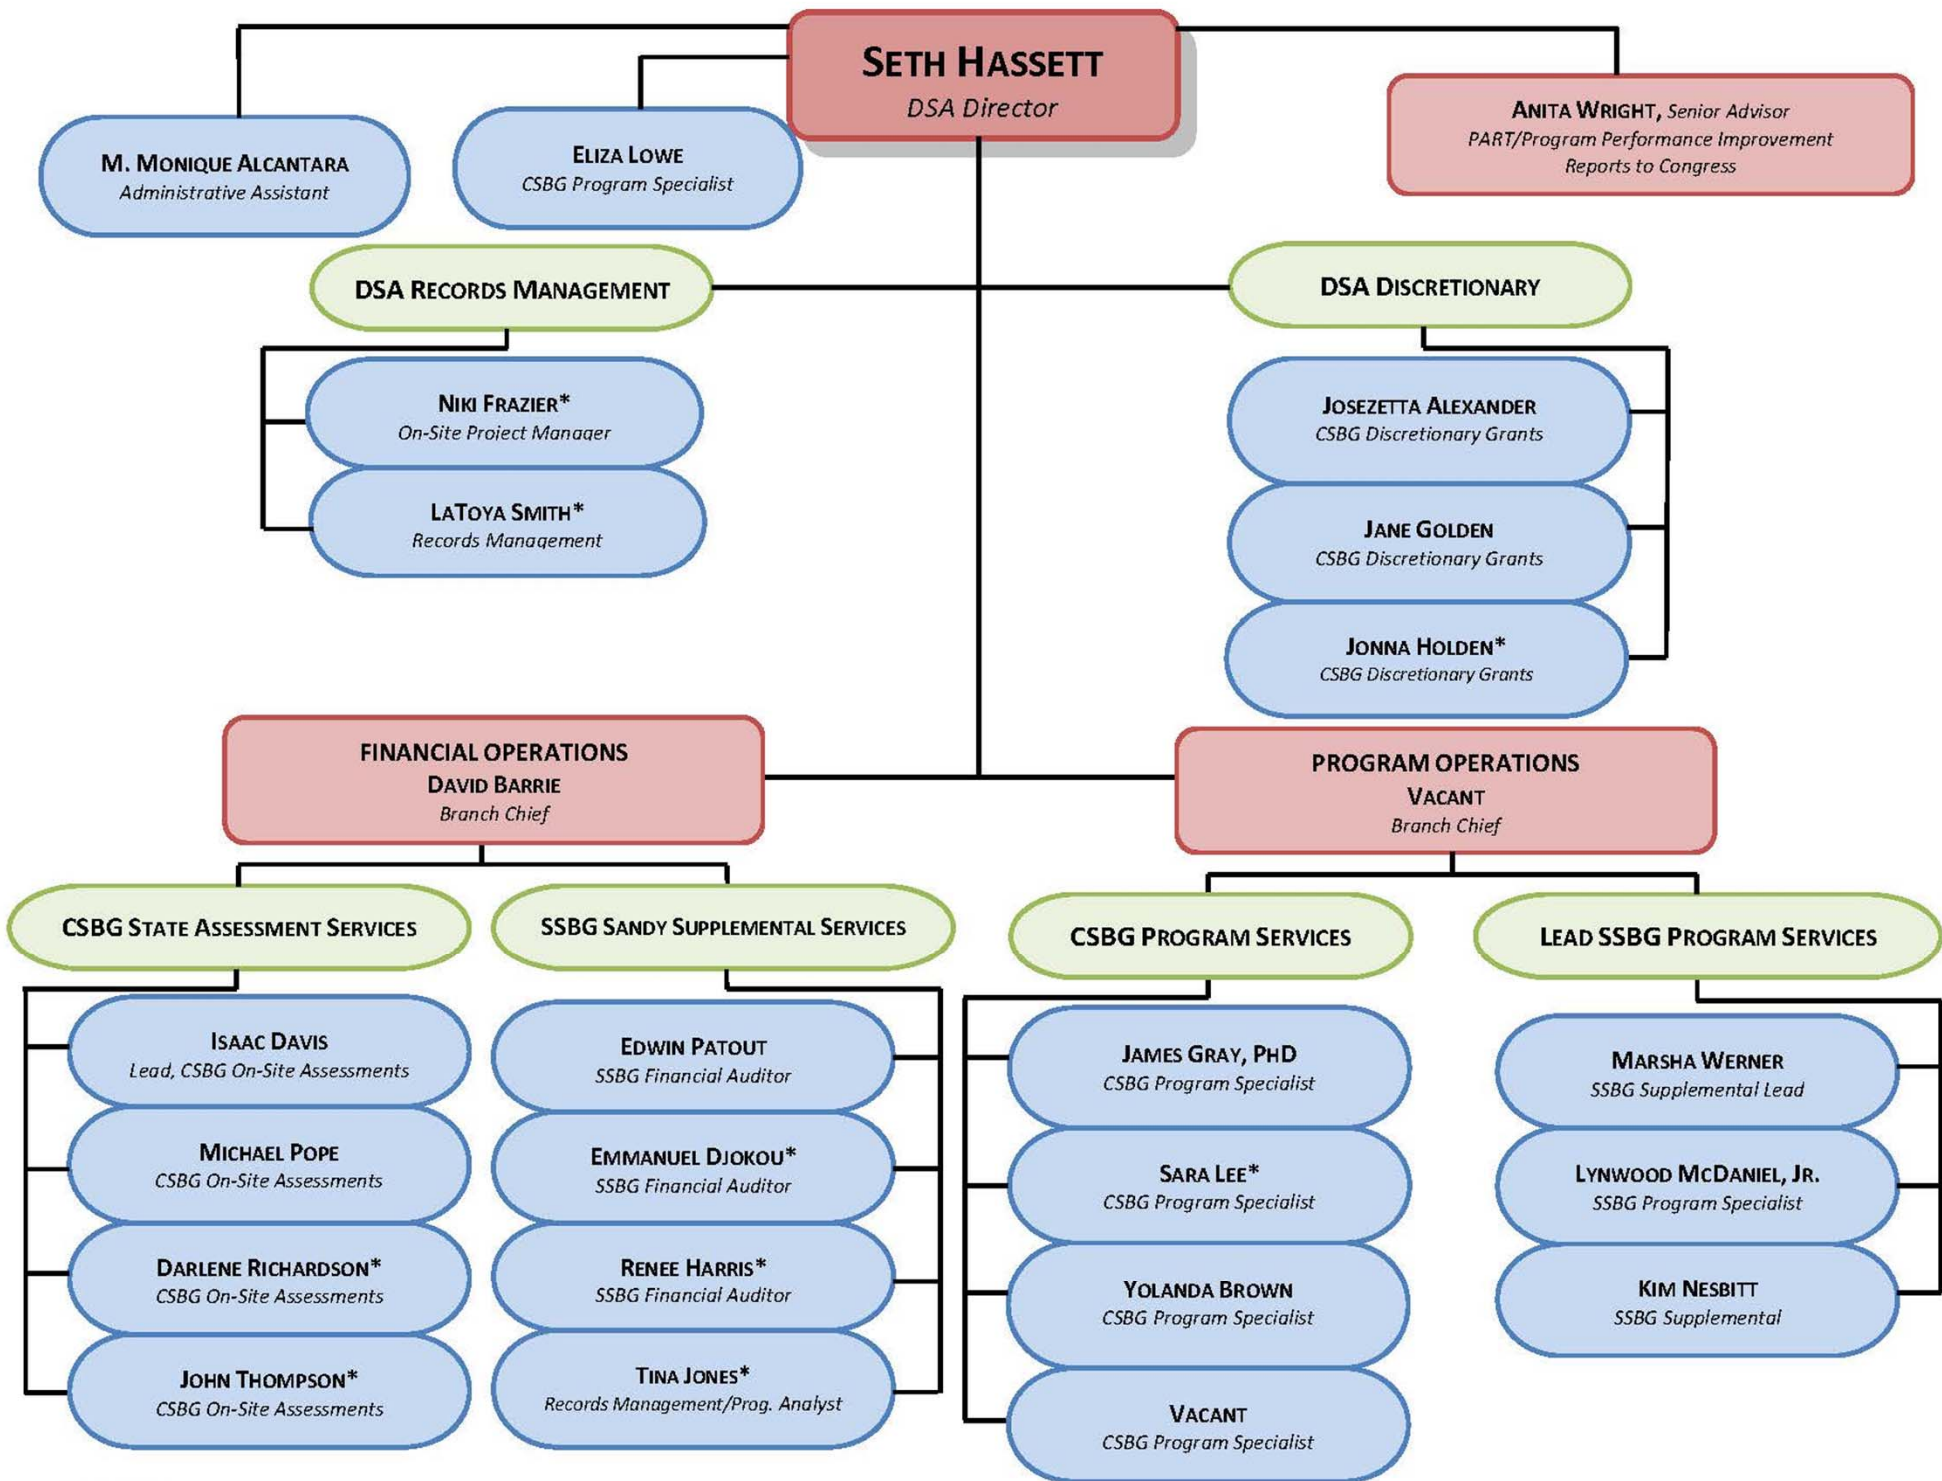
SETH HASSETT
DSA Director

M. MONIQUE ALCANTARA
Administrative Assistant

ELIZA LOWE
CSBG Program Specialist

ANITA WRIGHT, Senior Advisor
PART/Program Performance Improvement
Reports to Congress

DSA RECORDS MANAGEMENT

NIKI FRAZIER*
On-Site Project Manager

LATOYA SMITH*
Records Management

DSA DISCRETIONARY

JOSEZETTA ALEXANDER
CSBG Discretionary Grants

JANE GOLDEN
CSBG Discretionary Grants

JONNA HOLDEN*
CSBG Discretionary Grants

FINANCIAL OPERATIONS
DAVID BARRIE
Branch Chief

PROGRAM OPERATIONS
VACANT
Branch Chief

CSBG STATE ASSESSMENT SERVICES

ISAAC DAVIS
Lead, CSBG On-Site Assessments

MICHAEL POPE
CSBG On-Site Assessments

DARLENE RICHARDSON*
CSBG On-Site Assessments

JOHN THOMPSON*
CSBG On-Site Assessments

SSBG SANDY SUPPLEMENTAL SERVICES

EDWIN PATOUT
SSBG Financial Auditor

EMMANUEL DJOKOU*
SSBG Financial Auditor

RENEE HARRIS*
SSBG Financial Auditor

TINA JONES*
Records Management/Prog. Analyst

CSBG PROGRAM SERVICES

JAMES GRAY, PHD
CSBG Program Specialist

SARA LEE*
CSBG Program Specialist

YOLANDA BROWN
CSBG Program Specialist

VACANT
CSBG Program Specialist

LEAD SSBG PROGRAM SERVICES

MARSHA WERNER
SSBG Supplemental Lead

LYNWOOD MCDANIEL, JR.
SSBG Program Specialist

KIM NESBITT
SSBG Supplemental